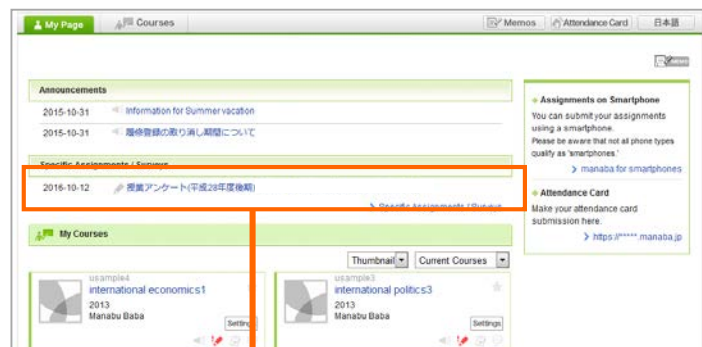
My Page | Courses | Memos | Attendance Card | 日本語

Announcements

2015-10-31 Information for Summer vacation

2015-10-31 履修登録の取り消し期間について

Specific Assignments / Surveys

2016-10-12 授業アンケート(平成28年度後期)

Specific Assignments / Surveys

My Courses

Thumbnail | Current Courses

usample4
international economics1
2013
Manabu Baba
Settings

usample3
international politics3
2013
Manabu Baba
Settings

Assignments on Smartphone

You can submit your assignments using a smartphone.

Please be aware that not all phone types qualify as 'smartphones.'

manaba for smartphones

Attendance Card

Make your attendance card submission here.

https://*****.manaba.jp